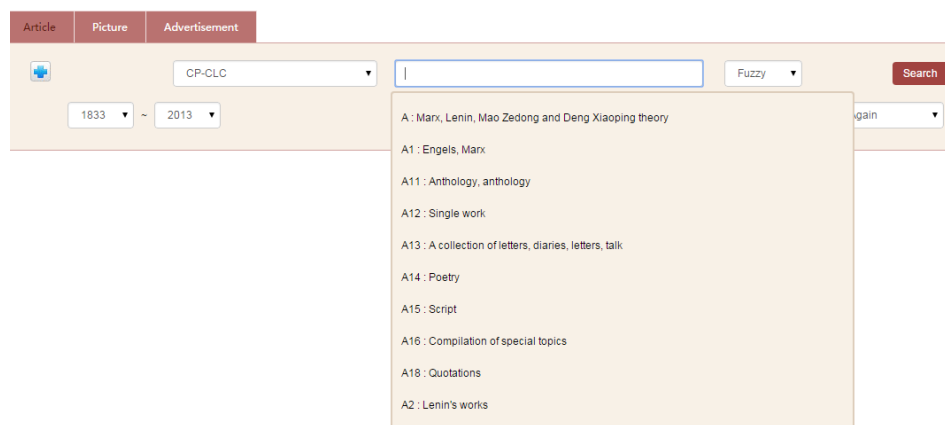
Article
Picture
Advertisement

CP-CLC
Fuzzy
Search

1833 ~ 2013
gain

A : Marx, Lenin, Mao Zedong and Deng Xiaoping theory
A1 : Engels, Marx
A11 : Anthology, anthology
A12 : Single work
A13 : A collection of letters, diaries, letters, talk
A14 : Poetry
A15 : Script
A16 : Compilation of special topics
A18 : Quotations
A2 : Lenin's works